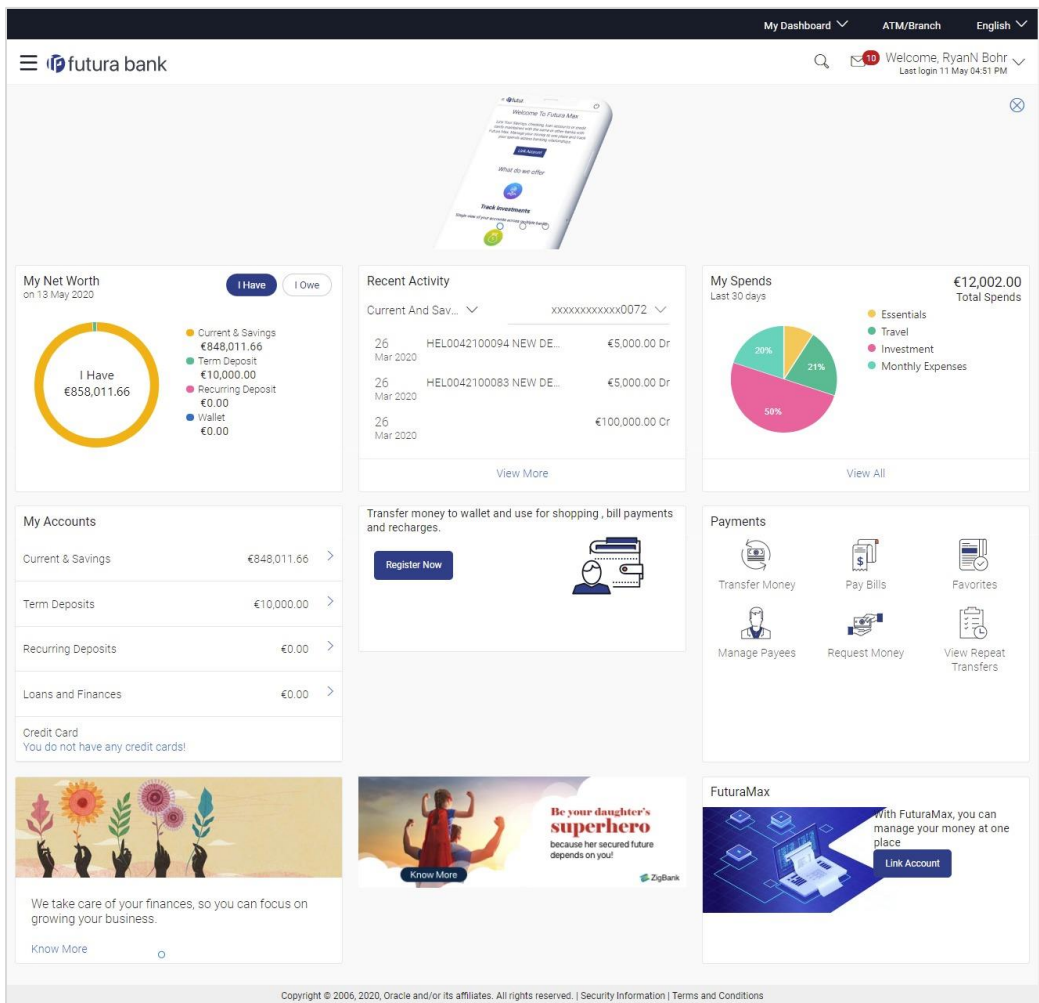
My Dashboard ATM/Branch English

futura bank

10 Welcome, RyanN Bohr
Last login 11 May 04:51 PM

Welcome To Futura Max

Link Account

What do we offer

Track Investments

My Net Worth
on 13 May 2020

I Have I Owe

I Have
€858,011.66

Current & Savings
€848,011.66
Term Deposit
€10,000.00
Recurring Deposit
€0.00
Wallet
€0.00

Recent Activity

Current And Sav... xxxxxxxxxxxx0072

| | | |
|---|---|---|
| 26 Mar 2020 | HEL0042100094 NEW DE... | €5,000.00 Dr |
| 26 Mar 2020 | HEL0042100083 NEW DE... | €5,000.00 Dr |
| 26 Mar 2020 | | €100,000.00 Cr |

View More

My Spends
Last 30 days

€12,002.00
Total Spends

Essentials
Travel
Investment
Monthly Expenses

20%
21%
50%

View All

My Accounts

| | |
|---|---|
| Current & Savings | €848,011.66 |
| Term Deposits | €10,000.00 |
| Recurring Deposits | €0.00 |
| Loans and Finances | €0.00 |

Credit Card
You do not have any credit cards!

Transfer money to wallet and use for shopping , bill payments and recharges.

Register Now

Payments

Transfer Money
Pay Bills
Favorites
Manage Payees
Request Money
View Repeat Transfers

We take care of your finances, so you can focus on growing your business.

Know More

Be your daughter's superhero
because her secured future depends on you!

Know More

ZigBank

FuturaMax

With FuturaMax, you can manage your money at one place

Link Account

Copyright © 2006, 2020, Oracle and/or its affiliates. All rights reserved. | Security Information | Terms and Conditions